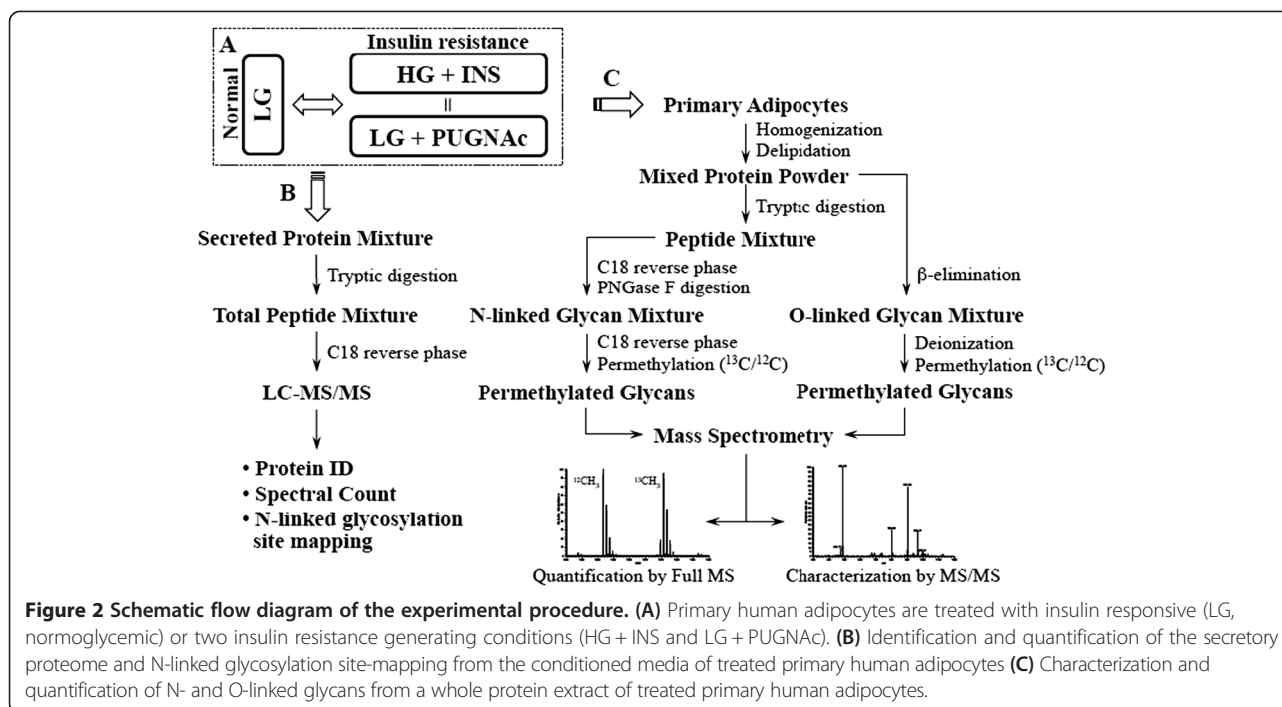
A

Normal

LG

Insulin resistance

HG + INS

||

LG + PUGNAc

C

Primary Adipocytes

Homogenization
Delipidation

Mixed Protein Powder

Tryptic digestion

B

Secreted Protein Mixture

Tryptic digestion

Peptide Mixture

C18 reverse phase
PNGase F digestion

β-elimination

Total Peptide Mixture

N-linked Glycan Mixture

O-linked Glycan Mixture

C18 reverse phase

C18 reverse phase
Permethylation ($^{13}C/^{12}C$)

Deionization
Permethylation ($^{13}C/^{12}C$)

LC-MS/MS

Permethylated Glycans

Permethylated Glycans

Mass Spectrometry

• Protein ID
• Spectral Count
• N-linked glycosylation site mapping

$^{12}CH_3$

$^{13}CH_3$

Quantification by Full MS

Characterization by MS/MS

**Figure 2 Schematic flow diagram of the experimental procedure. (A)** Primary human adipocytes are treated with insulin responsive (LG, normoglycemic) or two insulin resistance generating conditions (HG + INS and LG + PUGNAc). **(B)** Identification and quantification of the secretory proteome and N-linked glycosylation site-mapping from the conditioned media of treated primary human adipocytes **(C)** Characterization and quantification of N- and O-linked glycans from a whole protein extract of treated primary human adipocytes.